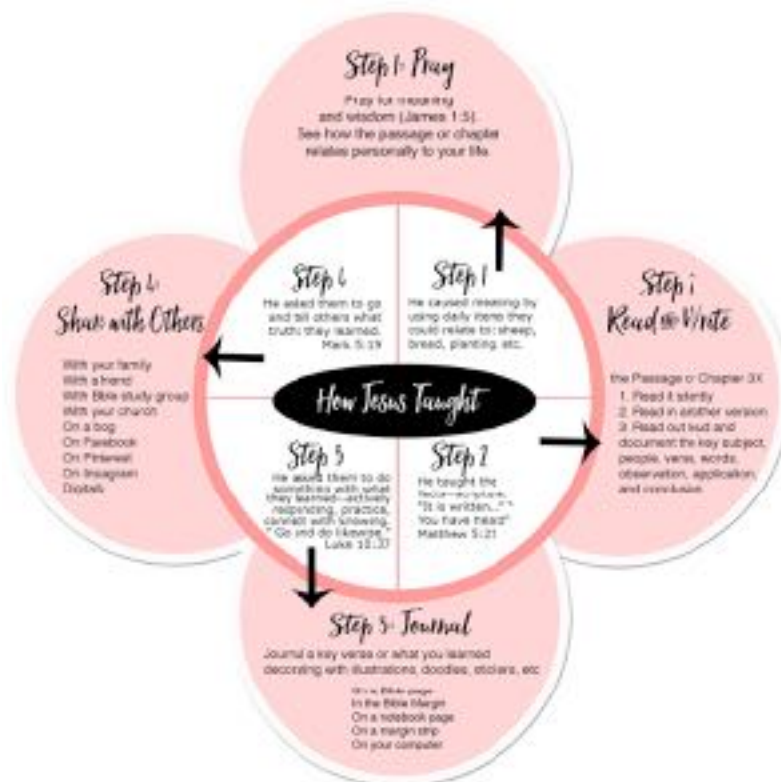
Step 1: Pray

Pray for meaning and wisdom (James 1:5). See how the passage or chapter relates personally to your life.

Step 4: Share with Others

With your family
With a friend
With Bible study group
With your church
On a bog
On Facebook
On Pinterest
On Instagram
Doxbels

Step 6

He asked them to go and tell others what truths they learned. Mark 5:19

Step 1

He caused reasoning by using daily items they could relate to: sheep, bread, planting, etc.

Step 1 Read & Write

the Passage or Chapter 3X
1. Read it silently
2. Read in another version
3. Read out loud and document the key subject, people, verse, words, observation, application, and conclusion

How Jesus Taught

Step 3

He asked them to do something with what they learned—actively responding, practice, connect with knowing. "Go and do likewise." Luke 10:37

Step 2

He taught the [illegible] "It is written..." "You have heard" Matthew 5:21

Step 3: Journal

Journal a key verse or what you learned decorating with illustrations, doodles, stickers, etc

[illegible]
In the Bible Margin
On a notebook page
On a margin strip
On your computer